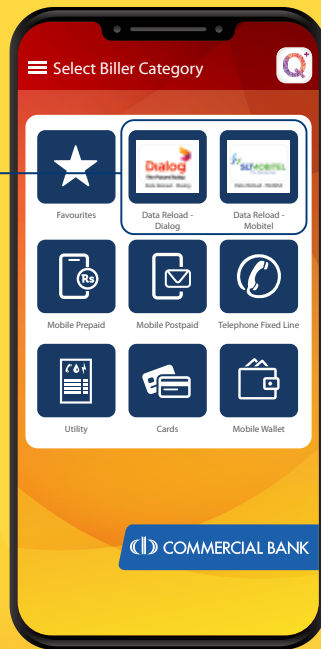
Select Biller Category

Favourites

Dialog

Data Reload - Dialog

SLT MOBITEL

Data Reload - Mobitel

Rs

Mobile Prepaid

Mobile Postpaid

Telephone Fixed Line

Utility

Cards

Mobile Wallet

COMMERCIAL BANK